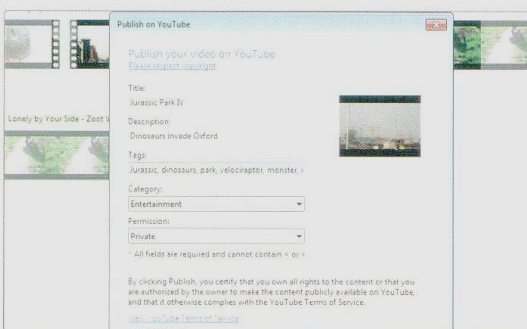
Publish on YouTube

Publish your video on YouTube
Please respect copyright

Title:
Jurassic Park IV

Description:
Dinosaurs invade Oxford

Tags:
Jurassic, dinosaurs, park, velociraptor, monster, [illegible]

Category:
Entertainment

Permission:
Private

* All fields are required and cannot contain < or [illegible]

By clicking Publish, you certify that you own all rights to the content or that you are authorized by the owner to make the content publicly available on YouTube, and that it otherwise complies with the YouTube Terms of Service.

View YouTube Terms of Service

Lonely by Your Side - Zoot V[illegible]